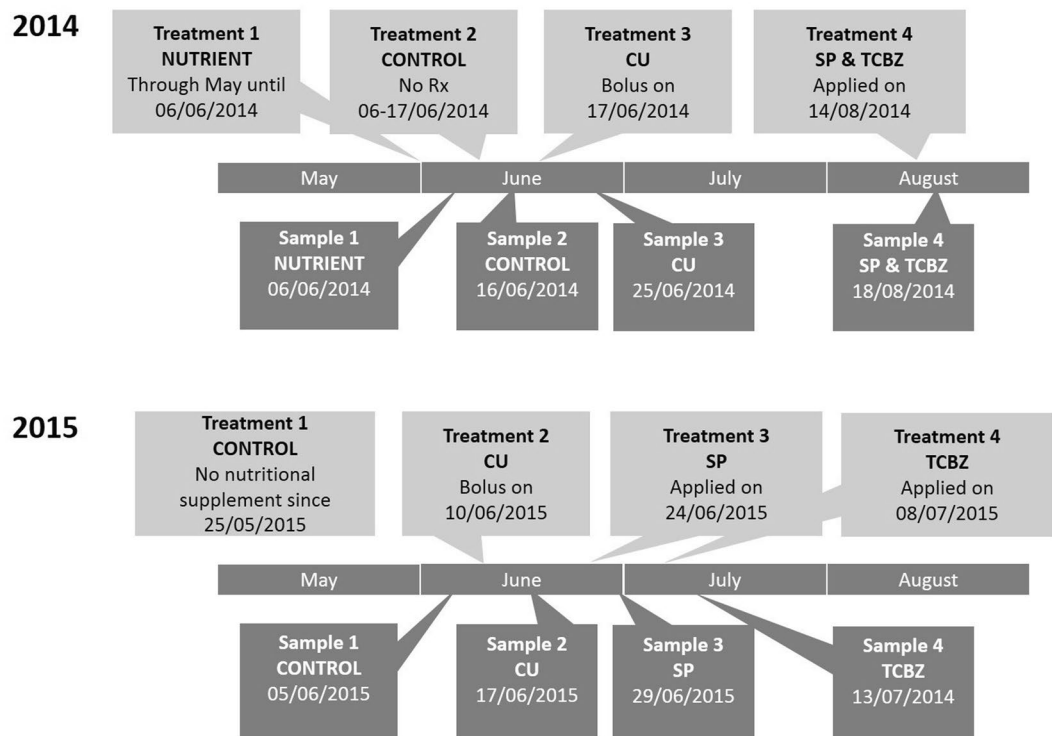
2014

Treatment 1
NUTRIENT
Through May until 06/06/2014

Treatment 2
CONTROL
No Rx
06-17/06/2014

Treatment 3
CU
Bolus on 17/06/2014

Treatment 4
SP & TCBZ
Applied on 14/08/2014

May | June | July | August

Sample 1
NUTRIENT
06/06/2014

Sample 2
CONTROL
16/06/2014

Sample 3
CU
25/06/2014

Sample 4
SP & TCBZ
18/08/2014

2015

Treatment 1
CONTROL
No nutritional supplement since 25/05/2015

Treatment 2
CU
Bolus on 10/06/2015

Treatment 3
SP
Applied on 24/06/2015

Treatment 4
TCBZ
Applied on 08/07/2015

May | June | July | August

Sample 1
CONTROL
05/06/2015

Sample 2
CU
17/06/2015

Sample 3
SP
29/06/2015

Sample 4
TCBZ
13/07/2014